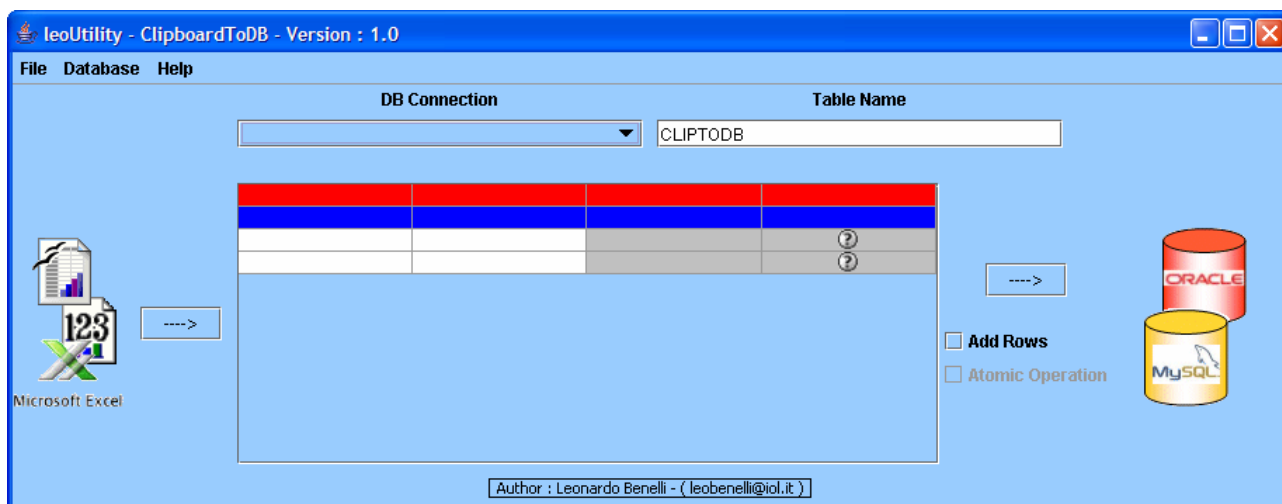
leoUtility - ClipboardToDB - Version : 1.0

File Database Help

DB Connection

Table Name

CLIPTODB

---->

---->

Add Rows

Atomic Operation

Microsoft Excel

123

ORACLE

MySQL

Author : Leonardo Benelli - ( leobenelli@iol.it )